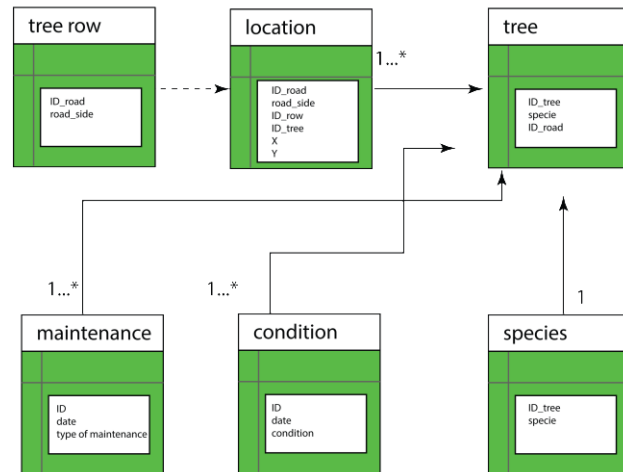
tree row

ID_road
road_side

location

ID_road
road_side
ID_row
ID_tree
X
Y

1...*

tree

ID_tree
specie
ID_road

1...*

1...*

1

maintenance

ID
date
type of maintenance

condition

ID
date
condition

species

ID_tree
specie